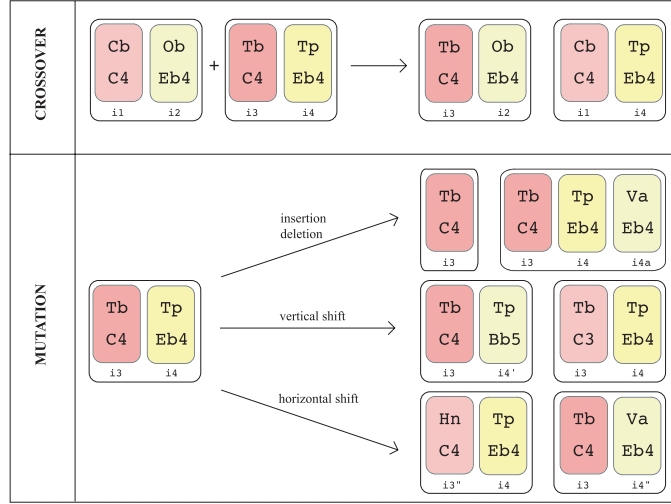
CROSSOVER

Cb C4 i1 | Ob Eb4 i2 + Tb C4 i3 | Tp Eb4 i4 → Tb C4 i3 | Ob Eb4 i2 | Cb C4 i1 | Tp Eb4 i4

MUTATION

Tb C4 i3 | Tp Eb4 i4

insertion
deletion

Tb C4 i3

Tb C4 i3 | Tp Eb4 i4 | Va Eb4 i4a

vertical shift

Tb C4 i3 | Tp Bb5 i4'

Tb C3 i3 | Tp Eb4 i4

horizontal shift

Hn C4 i3" | Tp Eb4 i4

Tb C4 i3 | Va Eb4 i4"